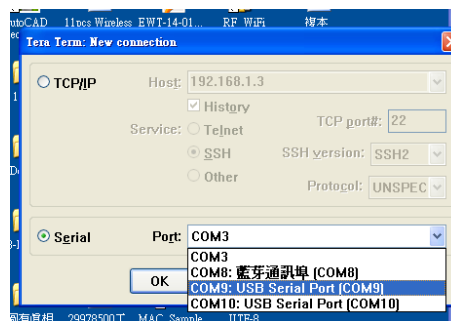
utoCAD 11pcs Wireless EWT-14-01... RF WiFi 複本

Tera Term: New connection

TCP/IP Host: 192.168.1.3

History

Service: Telnet TCP port#: 22

SSH SSH version: SSH2

Other Protocol: UNSPEC

Serial Port: COM3

COM3
COM8: 藍牙通訊埠 (COM8)
COM9: USB Serial Port (COM9)
COM10: USB Serial Port (COM10)

OK

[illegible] 29978500 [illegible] MAC Sample UTF-8